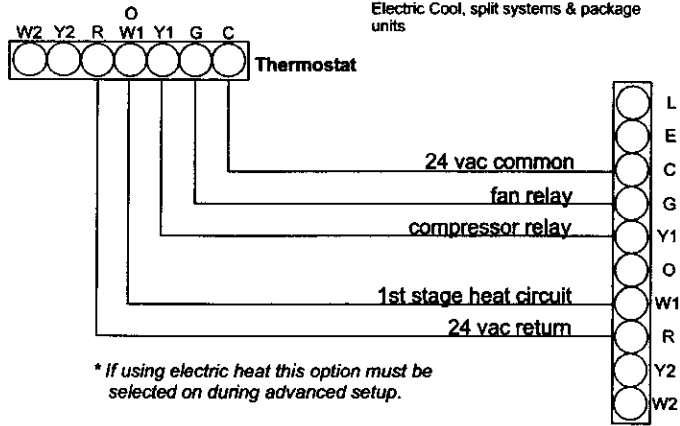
Electric Cool, split systems & package units

O
W2 Y2 R W1 Y1 G C
Thermostat

L
E
C
G
Y1
O
W1
R
Y2
W2

24 vac common
fan relay
compressor relay
1st stage heat circuit
24 vac return

* If using electric heat this option must be selected on during advanced setup.